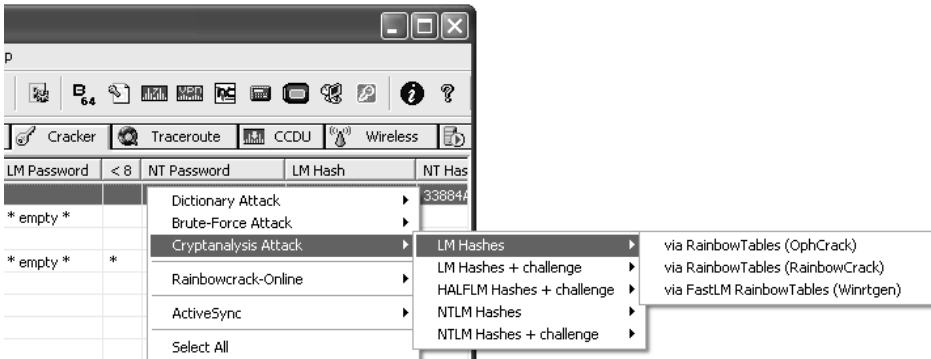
p

B64

Cracker | Traceroute | CCDU | Wireless

| LM Password | < 8 | NT Password | LM Hash | NT Has |
|---|---|---|---|---|
| | | | | 33884 |
| * empty * | | | | |
| | | | | |
| * empty * | * | | | |

Dictionary Attack
Brute-Force Attack
Cryptanalysis Attack
Rainbowcrack-Online
ActiveSync
Select All

LM Hashes
LM Hashes + challenge
HALFLM Hashes + challenge
NTLM Hashes
NTLM Hashes + challenge

via RainbowTables (OphCrack)
via RainbowTables (RainbowCrack)
via FastLM RainbowTables (Winrtgen)